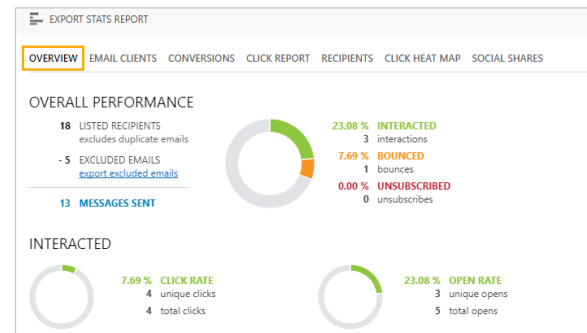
EXPORT STATS REPORT

OVERVIEW EMAIL CLIENTS CONVERSIONS CLICK REPORT RECIPIENTS CLICK HEAT MAP SOCIAL SHARES

OVERALL PERFORMANCE

18 LISTED RECIPIENTS
excludes duplicate emails

- 5 EXCLUDED EMAILS
export excluded emails

13 MESSAGES SENT

23.08 % INTERACTED
3 interactions

7.69 % BOUNCED
1 bounces

0.00 % UNSUBSCRIBED
0 unsubscribes

INTERACTED

7.69 % CLICK RATE
4 unique clicks
4 total clicks

23.08 % OPEN RATE
3 unique opens
5 total opens